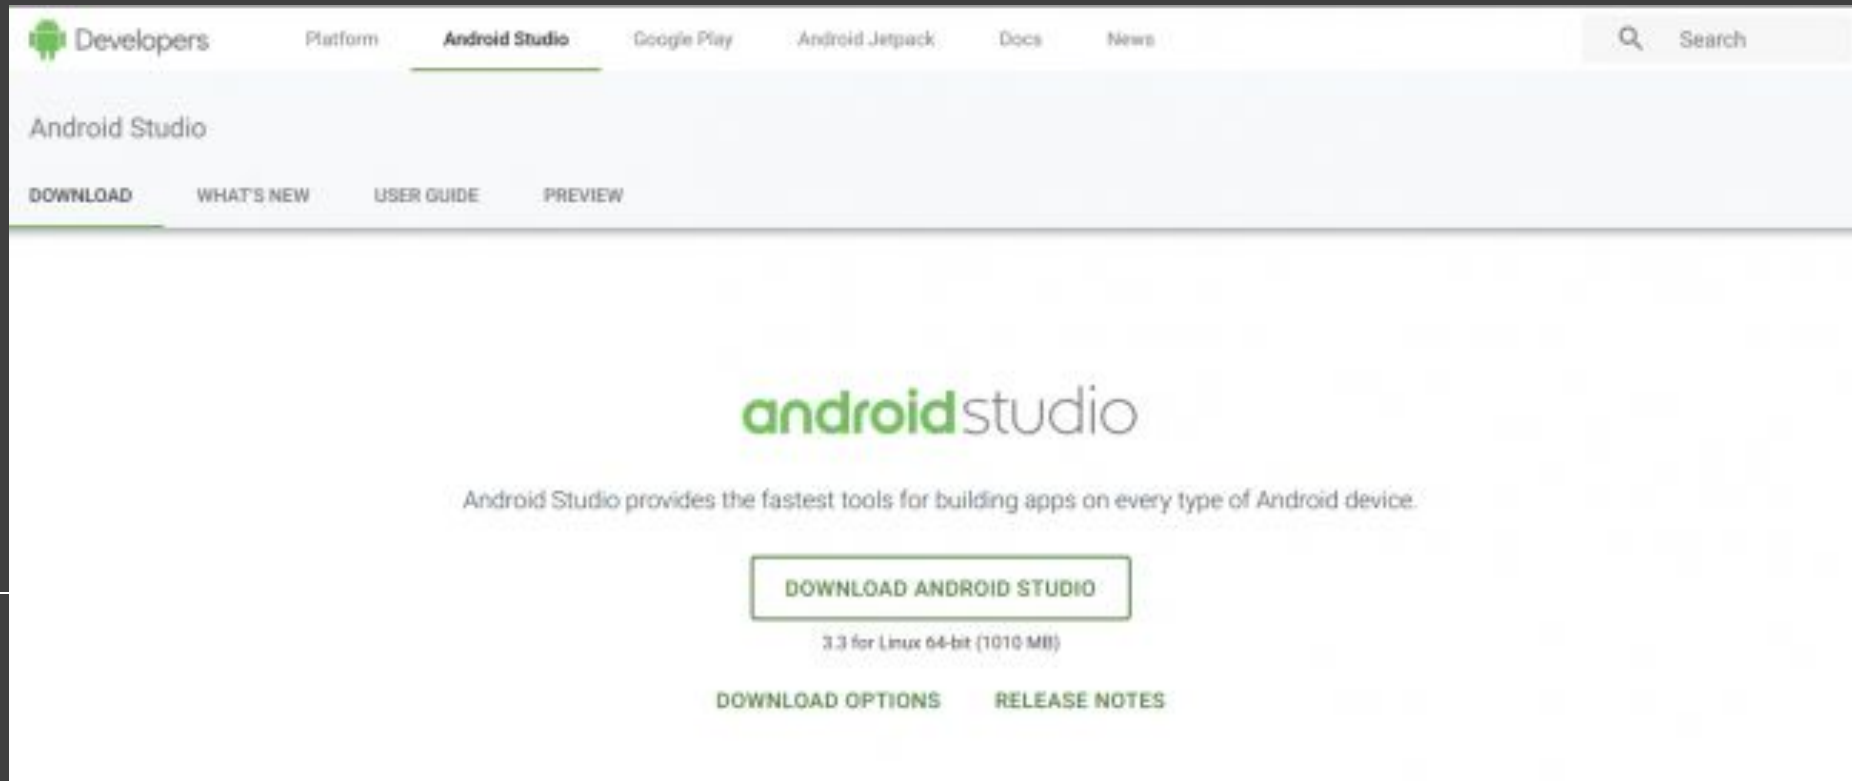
Developers Platform Android Studio Google Play Android Jetpack Docs News Search

Android Studio

DOWNLOAD WHAT'S NEW USER GUIDE PREVIEW

androidstudio

Android Studio provides the fastest tools for building apps on every type of Android device.

DOWNLOAD ANDROID STUDIO

3.3 for Linux 64-bit (1010 MB)

DOWNLOAD OPTIONS RELEASE NOTES